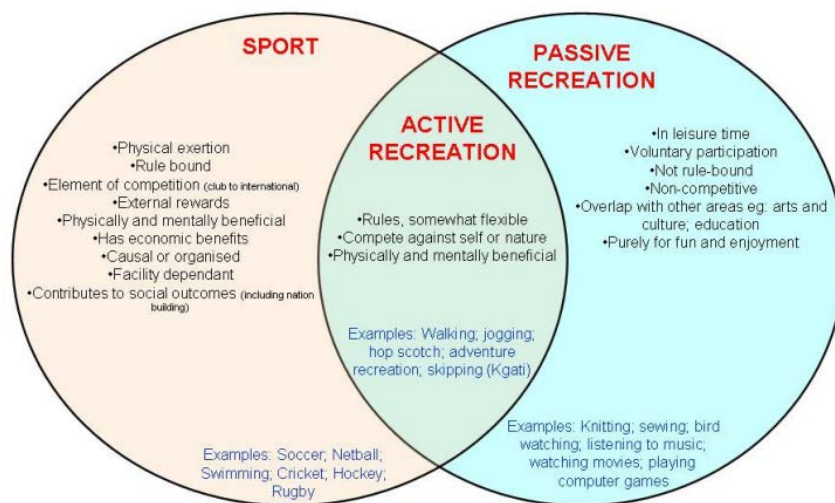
SPORT

•Physical exertion
•Rule bound
•Element of competition (club to international)
•External rewards
•Physically and mentally beneficial
•Has economic benefits
•Causal or organised
•Facility dependant
•Contributes to social outcomes (including nation building)

Examples: Soccer; Netball; Swimming; Cricket; Hockey; Rugby

ACTIVE RECREATION

•Rules, somewhat flexible
•Compete against self or nature
•Physically and mentally beneficial

Examples: Walking; jogging; hop scotch; adventure recreation; skipping (Kgati)

PASSIVE RECREATION

•In leisure time
•Voluntary participation
•Not rule-bound
•Non-competitive
•Overlap with other areas eg: arts and culture; education
•Purely for fun and enjoyment

Examples: Knitting; sewing; bird watching; listening to music; watching movies; playing computer games